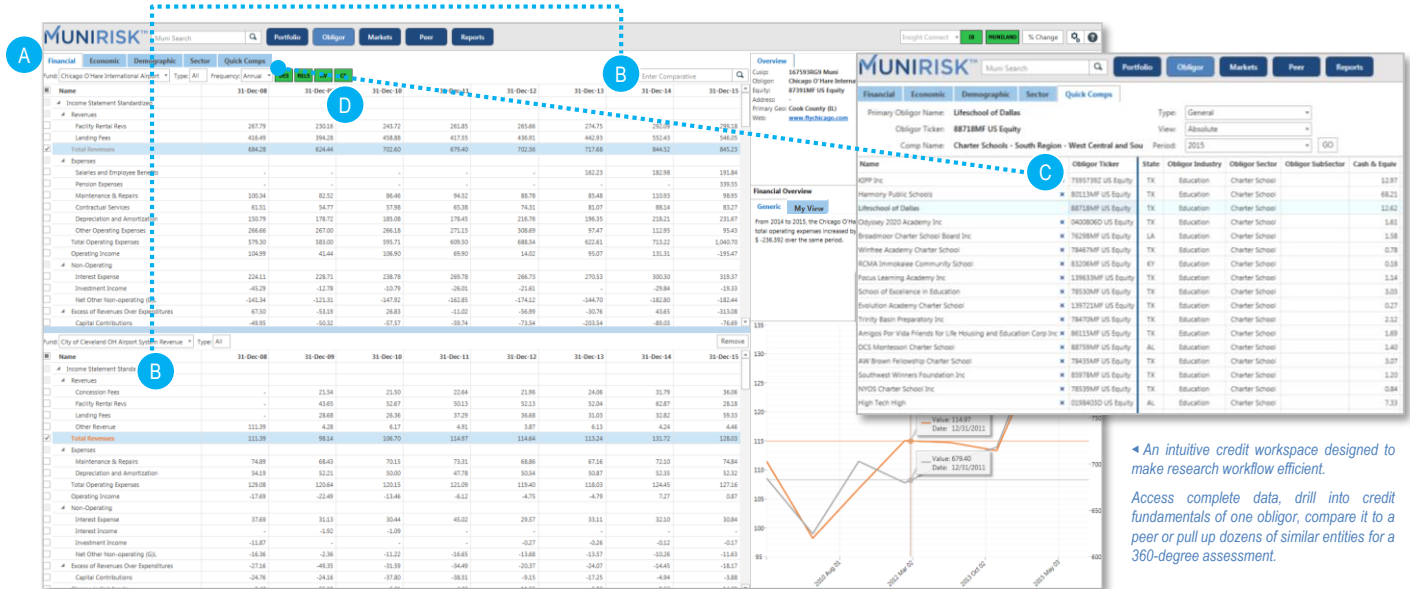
MUNIRISK™ Muni Search Portfolio Obligor Markets Peer Reports

Insight Connect DI MUNILAND % Change

A

Financial Economic Demographic Sector Quick Comps

Fund: Chicago O'Hare International Airport Type: All Frequency: Annual

B

Enter Comparative

D

| Name | 31-Dec-08 | 31-Dec-09 | 31-Dec-10 | 31-Dec-11 | 31-Dec-12 | 31-Dec-13 | 31-Dec-14 | 31-Dec-15 |
|---|---|---|---|---|---|---|---|---|
| Income Statement Standardized | | | | | | | | |
| Revenues | | | | | | | | |
| Facility Rental Revs | 267.79 | 230.18 | 243.72 | 261.85 | 265.66 | 274.75 | 292.09 | 299.18 |
| Landing Fees | 416.49 | 394.28 | 458.88 | 417.55 | 436.91 | 442.93 | 552.43 | 546.05 |
| Total Revenues | 684.28 | 624.44 | 702.60 | 679.40 | 702.56 | 717.68 | 844.52 | 845.23 |
| Expenses | | | | | | | | |
| Salaries and Employee Benefits | - | - | - | - | - | 162.23 | 182.98 | 191.84 |
| Pension Expenses | - | - | - | - | - | - | - | 339.55 |
| Maintenance & Repairs | 100.34 | 82.52 | 86.46 | 94.52 | 88.78 | 85.48 | 110.93 | 98.95 |
| Contractual Services | 61.51 | 54.77 | 57.98 | 65.38 | 74.31 | 81.07 | 88.14 | 83.27 |
| Depreciation and Amortization | 150.79 | 178.72 | 185.08 | 178.45 | 216.76 | 196.35 | 218.21 | 231.67 |
| Other Operating Expenses | 266.66 | 267.00 | 266.18 | 271.15 | 308.69 | 97.47 | 112.95 | 95.43 |
| Total Operating Expenses | 579.30 | 583.00 | 595.71 | 609.50 | 688.54 | 622.61 | 713.22 | 1,040.70 |
| Operating Income | 104.99 | 41.44 | 106.90 | 69.90 | 14.02 | 95.07 | 131.31 | -195.47 |
| Non-Operating | | | | | | | | |
| Interest Expense | 224.11 | 228.71 | 238.78 | 269.78 | 266.73 | 270.53 | 300.30 | 319.37 |
| Investment Income | -45.29 | -12.78 | -10.79 | -26.01 | -21.61 | - | -29.84 | -19.33 |
| Net Other Non-operating (G)L | -141.34 | -121.31 | -147.92 | -162.85 | -174.12 | -144.70 | -182.80 | -182.44 |
| Excess of Revenues Over Expenditures | 67.50 | -53.19 | 26.83 | -11.02 | -56.99 | -30.76 | 43.65 | -313.08 |
| Capital Contributions | -49.85 | -50.32 | -57.57 | -58.74 | -73.54 | -203.54 | -89.03 | -76.69 |

Fund: City of Cleveland OH Airport System Revenue Type: All Remove

B

| Name | 31-Dec-08 | 31-Dec-09 | 31-Dec-10 | 31-Dec-11 | 31-Dec-12 | 31-Dec-13 | 31-Dec-14 | 31-Dec-15 |
|---|---|---|---|---|---|---|---|---|
| Income Statement Standardized | | | | | | | | |
| Revenues | | | | | | | | |
| Concession Fees | - | 21.34 | 21.50 | 22.64 | 21.96 | 24.06 | 31.79 | 36.06 |
| Facility Rental Revs | - | 43.65 | 32.67 | 50.13 | 52.13 | 52.04 | 62.87 | 28.18 |
| Landing Fees | - | 28.68 | 26.36 | 37.29 | 36.68 | 31.03 | 32.82 | 59.33 |
| Other Revenue | 111.39 | 4.28 | 6.17 | 4.91 | 3.87 | 6.13 | 4.24 | 4.46 |
| Total Revenues | 111.39 | 98.14 | 106.70 | 114.97 | 114.64 | 113.24 | 131.72 | 128.03 |
| Expenses | | | | | | | | |
| Maintenance & Repairs | 74.89 | 68.43 | 70.15 | 73.31 | 68.86 | 67.16 | 72.10 | 74.84 |
| Depreciation and Amortization | 54.19 | 52.21 | 50.00 | 47.78 | 50.54 | 50.87 | 52.35 | 52.32 |
| Total Operating Expenses | 129.08 | 120.64 | 120.15 | 121.09 | 119.40 | 118.03 | 124.45 | 127.16 |
| Operating Income | -17.69 | -22.49 | -13.46 | -6.12 | -4.75 | -4.79 | 7.27 | 0.87 |
| Non-Operating | | | | | | | | |
| Interest Expense | 37.69 | 31.13 | 30.44 | 45.02 | 29.57 | 33.11 | 32.10 | 30.84 |
| Interest Income | - | -1.92 | -1.09 | - | - | - | - | - |
| Investment Income | -11.87 | - | - | - | -0.27 | -0.26 | -0.12 | -0.17 |
| Net Other Non-operating (G)L | -16.36 | -2.36 | -11.22 | -16.65 | -13.88 | -13.57 | -10.26 | -11.63 |
| Excess of Revenues Over Expenditures | -27.16 | -49.35 | -31.59 | -36.49 | -20.37 | -24.07 | -14.45 | -18.17 |
| Capital Contributions | -24.76 | -24.16 | -37.80 | -38.31 | -9.15 | -17.25 | -4.94 | -3.88 |

Overview
Cusip: 167593RG9 Muni
Obligor: Chicago O'Hare International
Equity: 87391MF US Equity
Address: -
Primary Geo: Cook County (IL)
Web: www.flychicago.com

Financial Overview
Generic My View
From 2014 to 2015, the Chicago O'Ha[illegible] total operating expenses increased by $ -236.392 over the same period.

Value: 114.97
Date: 12/31/2011
Value: 679.40
Date: 12/31/2011

MUNIRISK™ Muni Search Portfolio Obligor Markets Peer Reports

Financial Economic Demographic Sector Quick Comps

Primary Obligor Name: Lifeschool of Dallas
Obligor Ticker: 88718MF US Equity
Comp Name: Charter Schools - South Region - West Central and Sou
Type: General
View: Absolute
Period: 2015 GO

C

| Name | Obligor Ticker | State | Obligor Industry | Obligor Sector | Obligor SubSector | Cash & Equiv |
|---|---|---|---|---|---|---|
| KIPP Inc | 75957392 US Equity | TX | Education | Charter School | | 12.97 |
| Harmony Public Schools | 80113MF US Equity | TX | Education | Charter School | | 68.21 |
| Lifeschool of Dallas | 88718MF US Equity | TX | Education | Charter School | | 12.62 |
| Odyssey 2020 Academy Inc | 0430806D US Equity | TX | Education | Charter School | | 1.61 |
| Broadmoor Charter School Board Inc | 76298MF US Equity | LA | Education | Charter School | | 1.58 |
| Winfree Academy Charter School | 78467MF US Equity | TX | Education | Charter School | | 0.78 |
| RCMA Immokalee Community School | 83206MF US Equity | KY | Education | Charter School | | 0.18 |
| Focus Learning Academy Inc | 139633MF US Equity | TX | Education | Charter School | | 1.14 |
| School of Excellence in Education | 78530MF US Equity | TX | Education | Charter School | | 3.03 |
| Evolution Academy Charter School | 139721MF US Equity | TX | Education | Charter School | | 0.27 |
| Trinity Basin Preparatory Inc | 78470MF US Equity | TX | Education | Charter School | | 2.12 |
| Amigos Por Vida Friends for Life Housing and Education Corp Inc | 86115MF US Equity | TX | Education | Charter School | | 1.69 |
| DCS Montessori Charter School | 88759MF US Equity | AL | Education | Charter School | | 1.40 |
| AW Brown Fellowship Charter School | 78435MF US Equity | TX | Education | Charter School | | 3.07 |
| Southwest Winners Foundation Inc | 83978MF US Equity | TX | Education | Charter School | | 1.20 |
| NYOS Charter School Inc | 78539MF US Equity | TX | Education | Charter School | | 0.84 |
| High Tech High | 0198403D US Equity | AL | Education | Charter School | | 7.33 |

◂ An intuitive credit workspace designed to make research workflow efficient.

Access complete data, drill into credit fundamentals of one obligor, compare it to a peer or pull up dozens of similar entities for a 360-degree assessment.